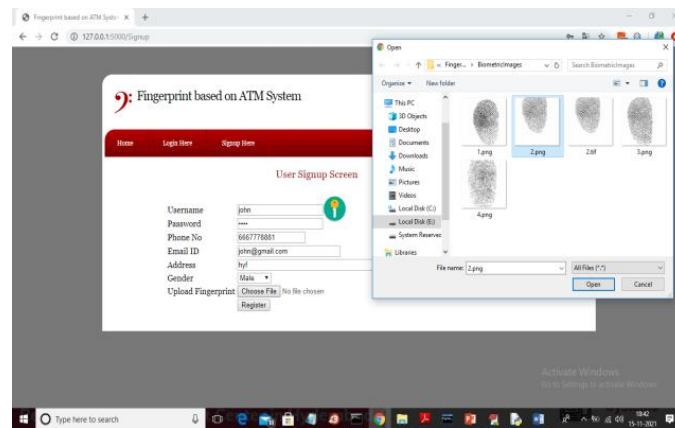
Fingerprint based on ATM Syste ×
127.0.0.1:5000/Signup

Fingerprint based on ATM System

Home Login Here Signup Here

User Signup Screen

Username john
Password ••••
Phone No 6667778881
Email ID john@gmail.com
Address hyt
Gender Male
Upload Fingerprint Choose File No file chosen
Register

Open
« Finger... › BiometricImages
Search BiometricImages
Organize ▾ New folder
This PC
3D Objects
Desktop
Documents
Downloads
Music
Pictures
Videos
Local Disk (C:)
Local Disk (E:)
System Reserved
Libraries
1.png
2.png
2.tif
3.png
4.png
File name: 2.png
All Files (*.*)
Open
Cancel

Activate Windows
Go to Settings to activate Windows.

Type here to search
18:42
15-11-2021